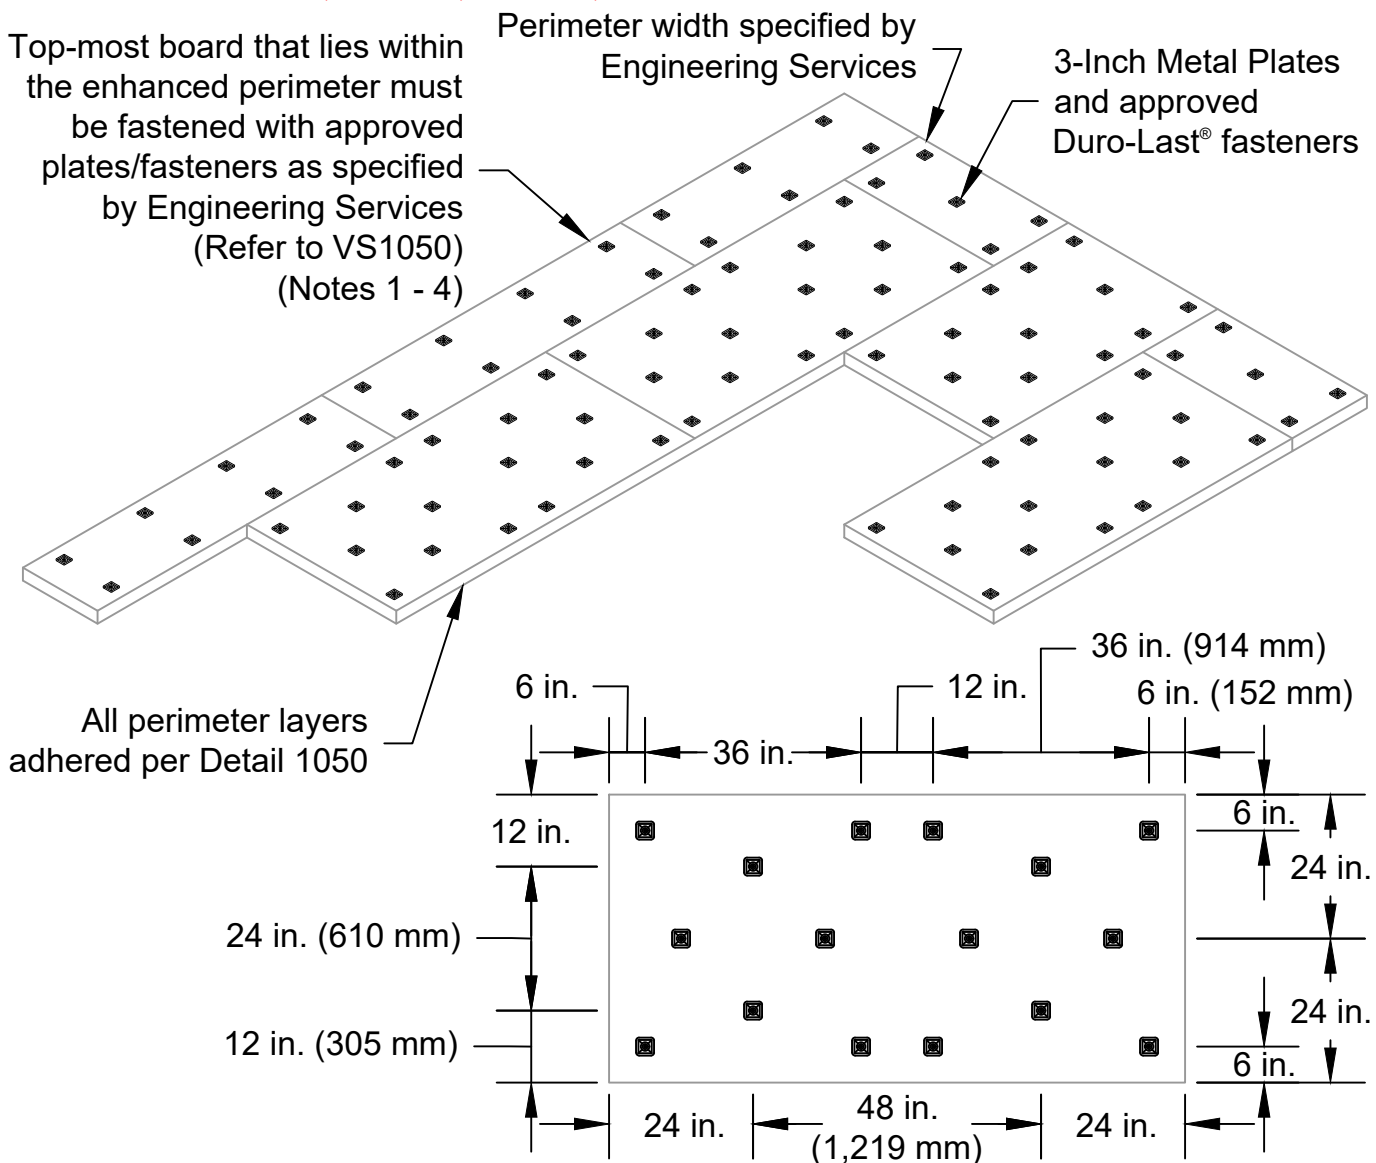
Top-most board that lies within the enhanced perimeter must be fastened with approved plates/fasteners as specified by Engineering Services (Refer to VS1050) (Notes 1 - 4)

Perimeter width specified by Engineering Services

3-Inch Metal Plates and approved Duro-Last® fasteners

All perimeter layers adhered per Detail 1050

6 in.

36 in.

12 in.

36 in. (914 mm)

6 in. (152 mm)

12 in.

24 in. (610 mm)

12 in. (305 mm)

6 in.

24 in.

24 in.

6 in.

24 in.

48 in. (1,219 mm)

24 in.